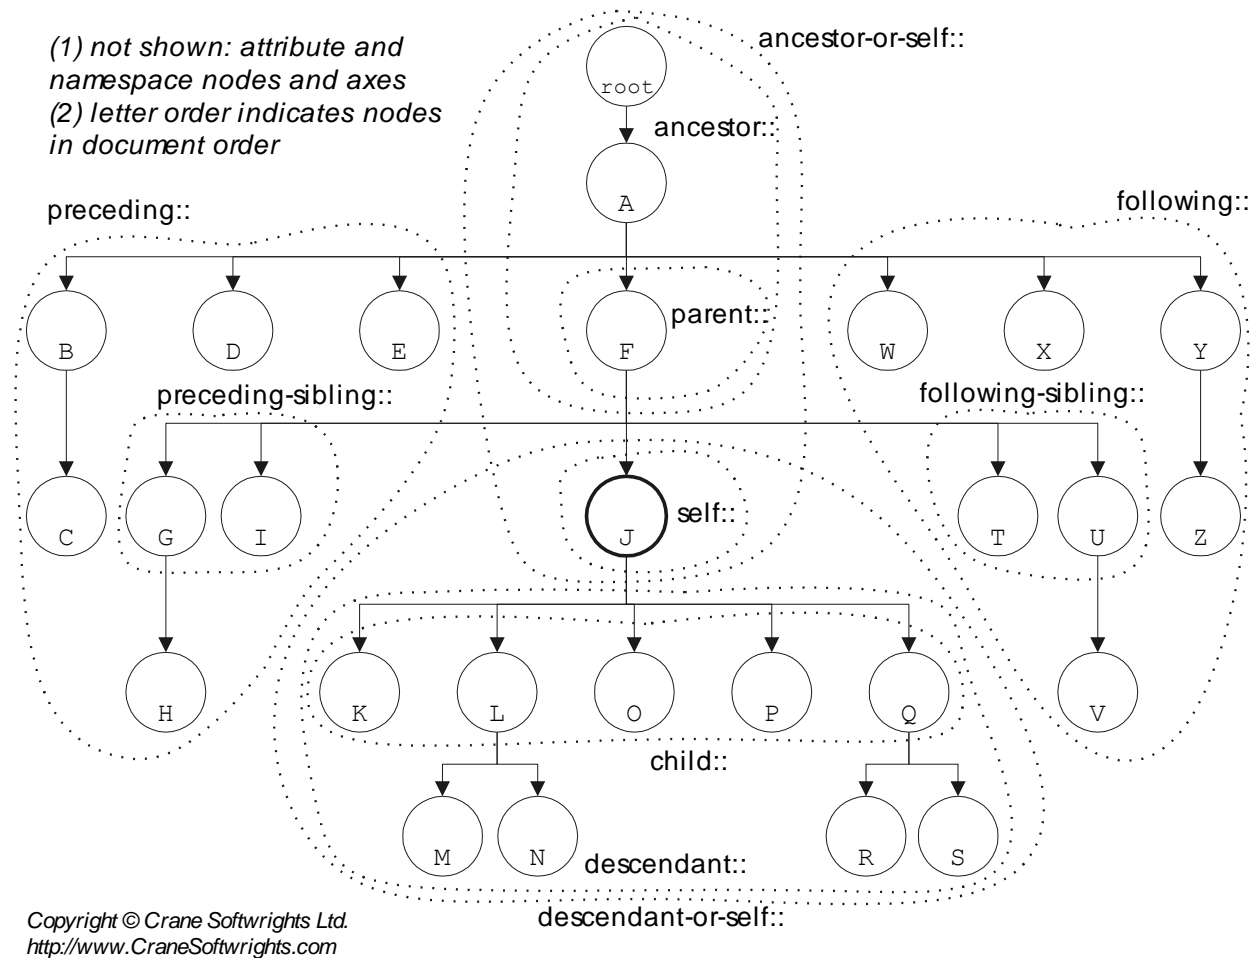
(1) not shown: attribute and namespace nodes and axes
(2) letter order indicates nodes in document order

ancestor-or-self::

root

ancestor::

A

preceding::

following::

B

D

E

F

parent::

W

X

Y

preceding-sibling::

following-sibling::

C

G

I

J

self::

T

U

Z

H

K

L

O

P

Q

V

child::

M

N

descendant::

R

S

descendant-or-self::

Copyright © Crane Softwrights Ltd.
http://www.CraneSoftwrights.com